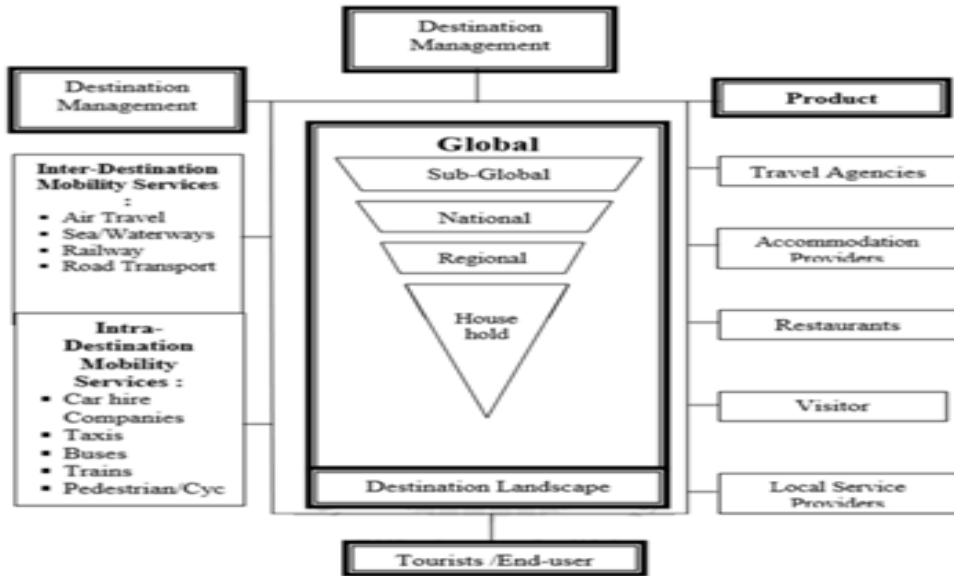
Destination Management

Destination Management

Product

Inter-Destination Mobility Services :
- Air Travel
- Sea/Waterways
- Railway
- Road Transport

Intra-Destination Mobility Services :
- Car hire Companies
- Taxis
- Buses
- Trains
- Pedestrian/Cyc

Global

Sub-Global

National

Regional

House hold

Destination Landscape

Travel Agencies

Accommodation Providers

Restaurants

Visitor

Local Service Providers

Tourists /End-user